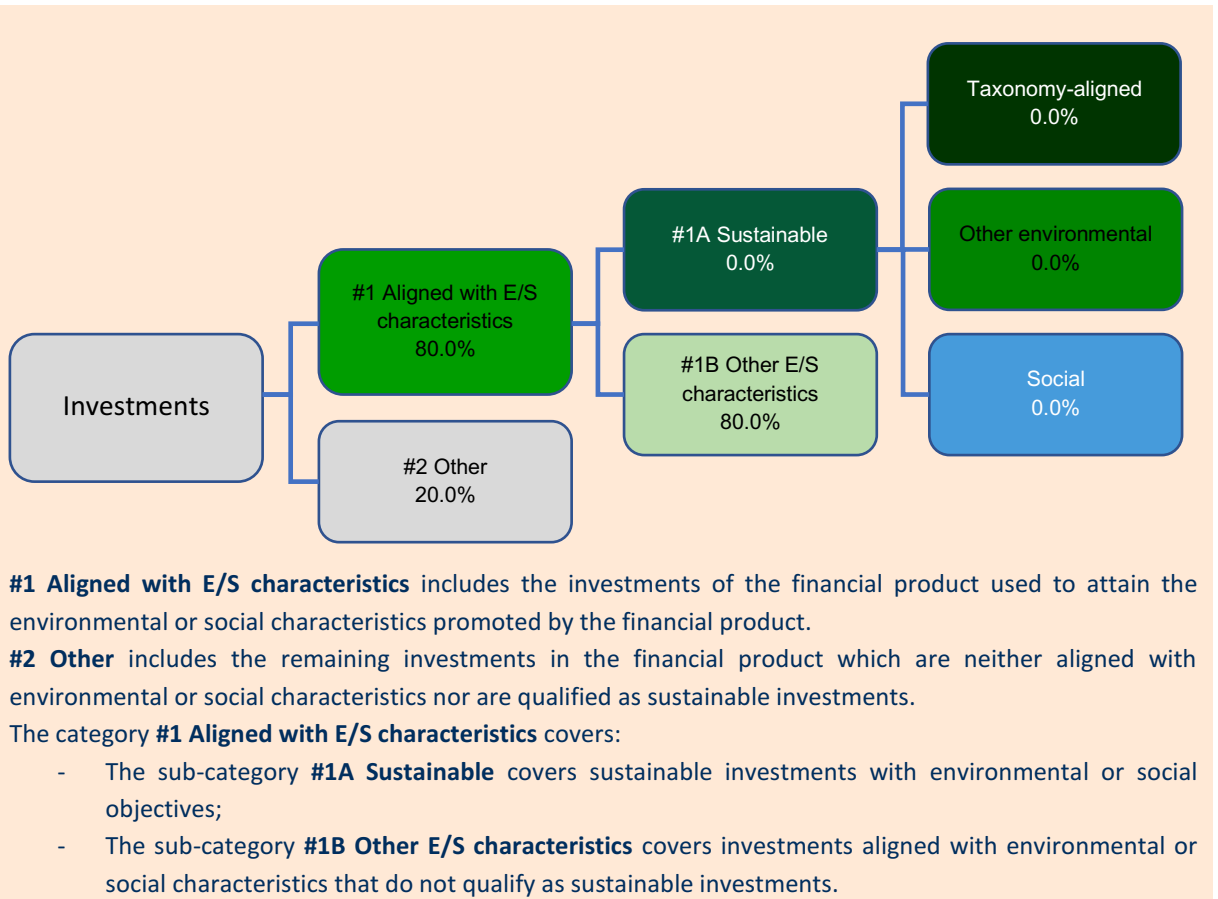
Taxonomy-aligned
0.0%

#1A Sustainable
0.0%

Other environmental
0.0%

#1 Aligned with E/S characteristics
80.0%

#1B Other E/S characteristics
80.0%

Social
0.0%

Investments

#2 Other
20.0%

**#1 Aligned with E/S characteristics** includes the investments of the financial product used to attain the environmental or social characteristics promoted by the financial product.

**#2 Other** includes the remaining investments in the financial product which are neither aligned with environmental or social characteristics nor are qualified as sustainable investments.

The category **#1 Aligned with E/S characteristics** covers:

- The sub-category **#1A Sustainable** covers sustainable investments with environmental or social objectives;
- The sub-category **#1B Other E/S characteristics** covers investments aligned with environmental or social characteristics that do not qualify as sustainable investments.